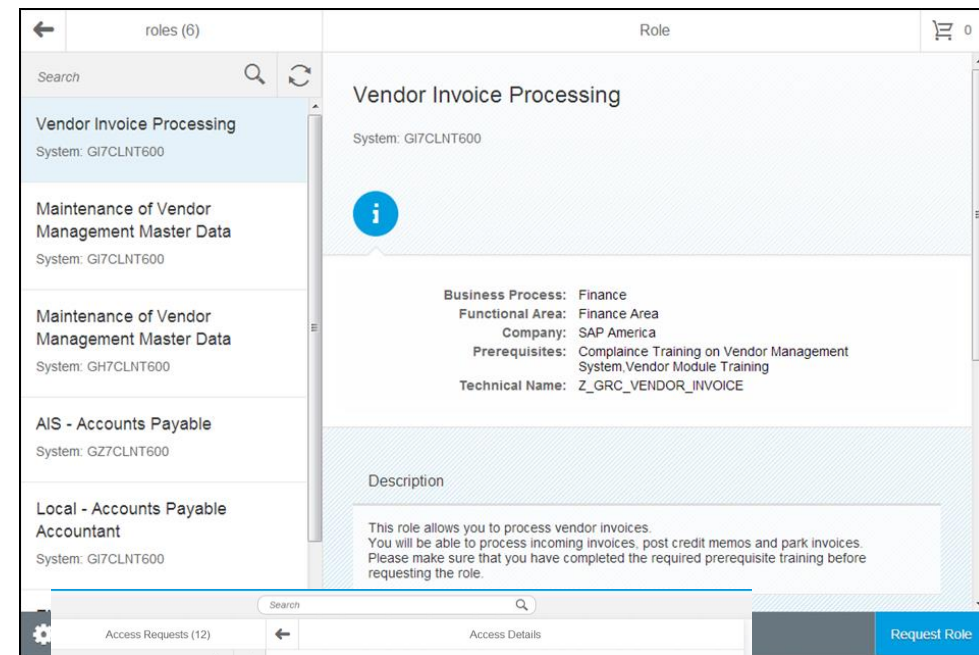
roles (6)

Role

0

Search

Vendor Invoice Processing
System: GI7CLNT600

Maintenance of Vendor Management Master Data
System: GI7CLNT600

Maintenance of Vendor Management Master Data
System: GH7CLNT600

AIS - Accounts Payable
System: GZ7CLNT600

Local - Accounts Payable Accountant
System: GI7CLNT600

Vendor Invoice Processing

System: GI7CLNT600

Business Process: Finance
Functional Area: Finance Area
Company: SAP America
Prerequisites: Complaince Training on Vendor Management System,Vendor Module Training
Technical Name: Z_GRC_VENDOR_INVOICE

Description

This role allows you to process vendor invoices.
You will be able to process incoming invoices, post credit memos and park invoices.
Please make sure that you have completed the required prerequisite training before requesting the role.

Search

Access Requests (12)

Access Details

Request Role